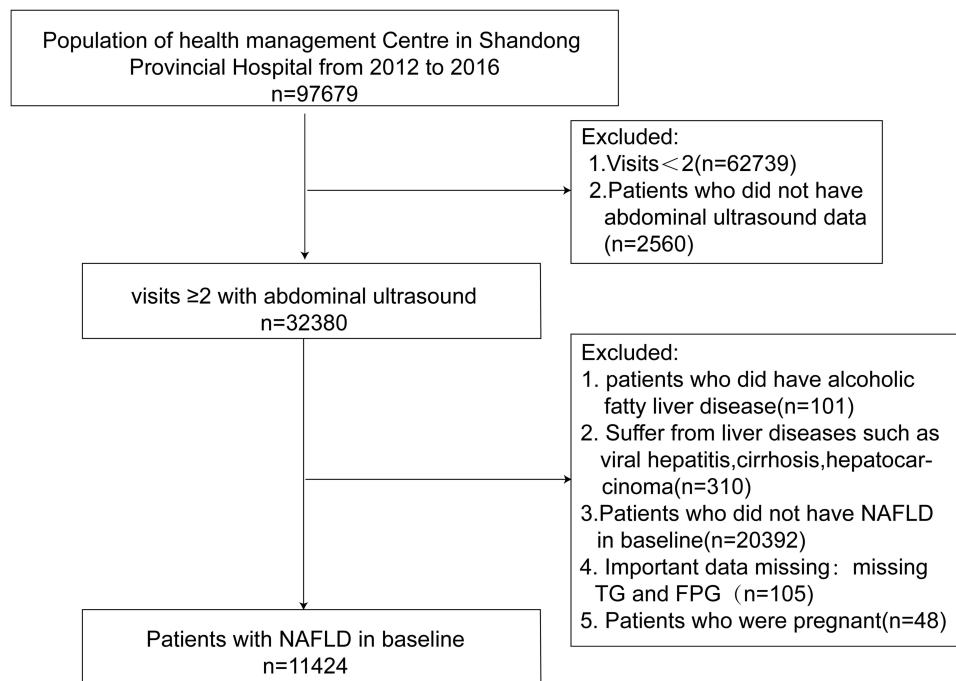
Population of health management Centre in Shandong Provincial Hospital from 2012 to 2016
n=97679

Excluded:
1.Visits＜2(n=62739)
2.Patients who did not have abdominal ultrasound data (n=2560)

visits ≥2 with abdominal ultrasound
n=32380

Excluded:
1. patients who did have alcoholic fatty liver disease(n=101)
2. Suffer from liver diseases such as viral hepatitis,cirrhosis,hepatocarcinoma(n=310)
3.Patients who did not have NAFLD in baseline(n=20392)
4. Important data missing：missing TG and FPG（n=105)
5. Patients who were pregnant(n=48)

Patients with NAFLD in baseline
n=11424